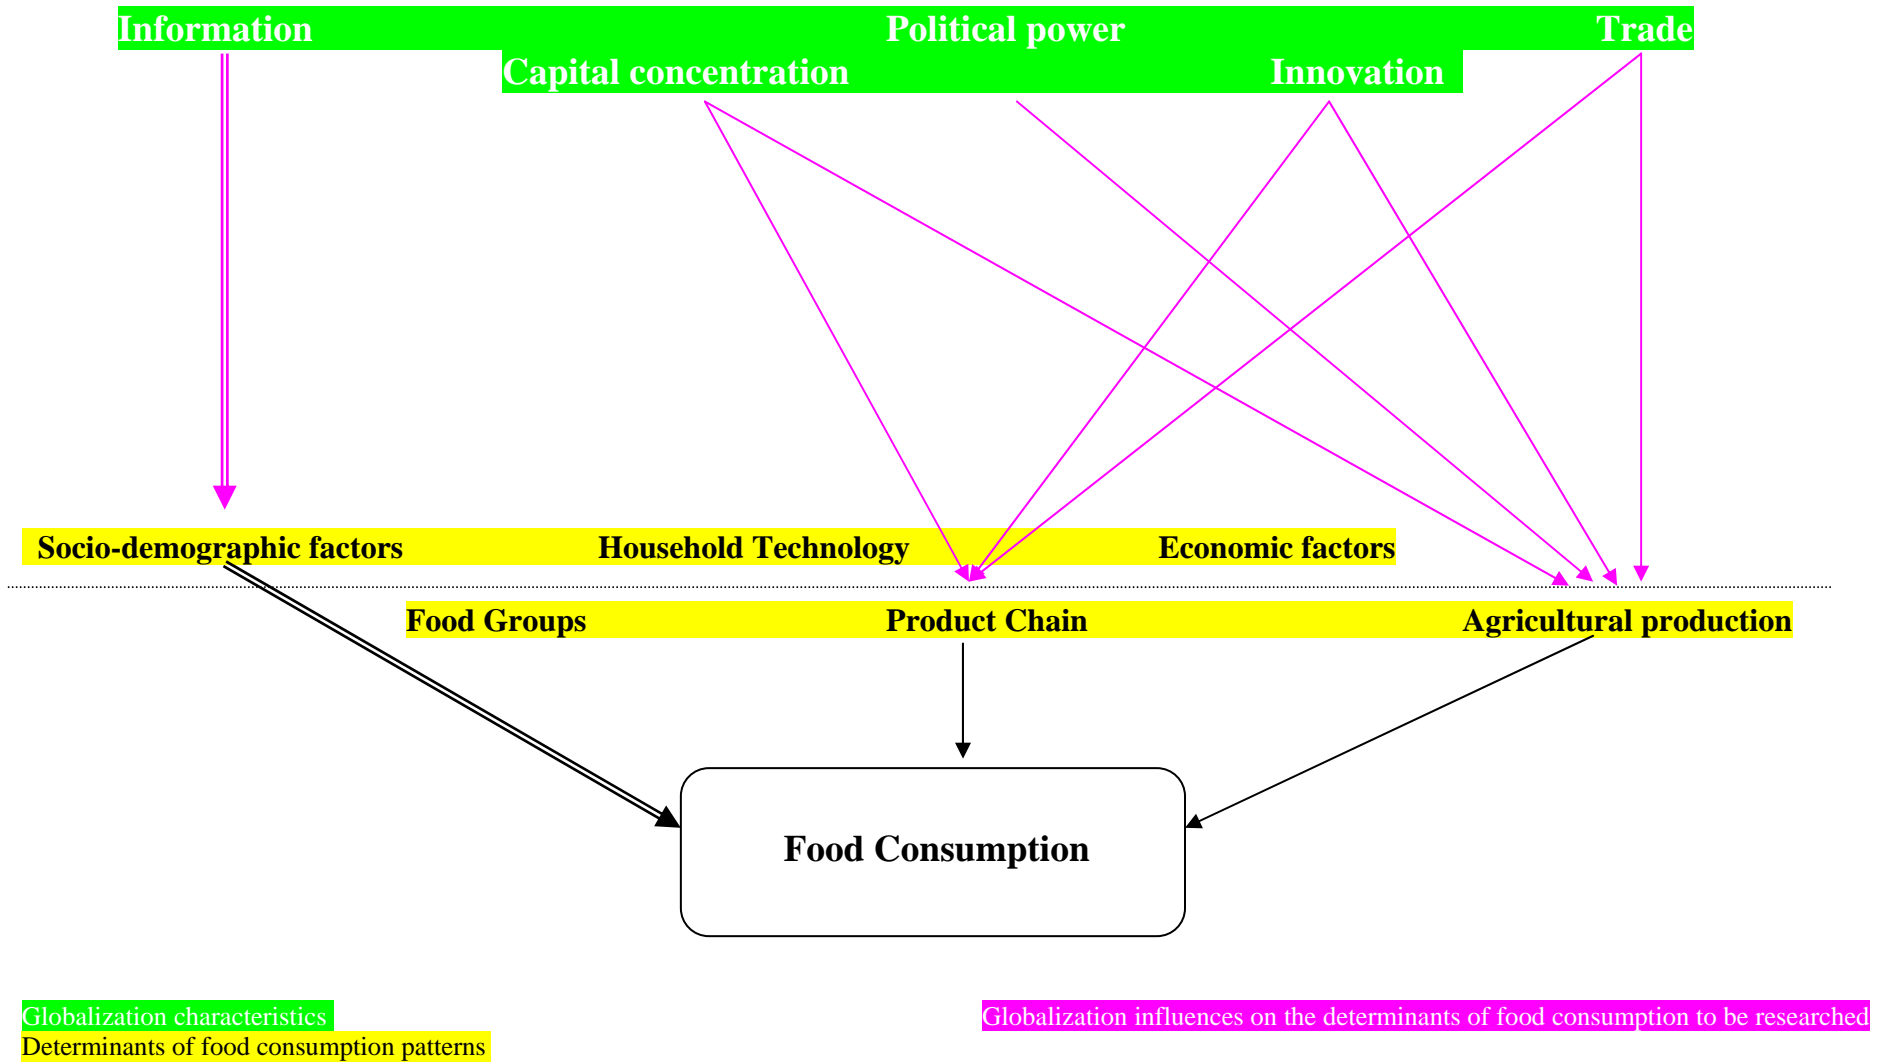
Information Political power Trade
Capital concentration Innovation

Socio-demographic factors Household Technology Economic factors

Food Groups Product Chain Agricultural production

Food Consumption

Globalization characteristics
Determinants of food consumption patterns

Globalization influences on the determinants of food consumption to be researched